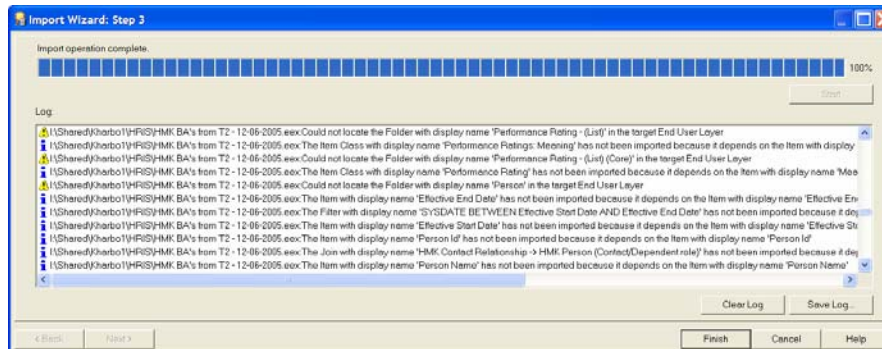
Import Wizard: Step 3

Import operation complete.

100%

Start

Log:

I:\Shared\Kharbo1\HRIS\HMK BA's from T2 - 12-06-2005.eex:Could not locate the Folder with display name 'Performance Rating - (List)' in the target End User Layer
I:\Shared\Kharbo1\HRIS\HMK BA's from T2 - 12-06-2005.eex:The Item Class with display name 'Performance Ratings: Meaning' has not been imported because it depends on the Item with display
I:\Shared\Kharbo1\HRIS\HMK BA's from T2 - 12-06-2005.eex:Could not locate the Folder with display name 'Performance Rating - (List) (Core)' in the target End User Layer
I:\Shared\Kharbo1\HRIS\HMK BA's from T2 - 12-06-2005.eex:The Item Class with display name 'Performance Rating' has not been imported because it depends on the Item with display name 'Mea
I:\Shared\Kharbo1\HRIS\HMK BA's from T2 - 12-06-2005.eex:Could not locate the Folder with display name 'Person' in the target End User Layer
I:\Shared\Kharbo1\HRIS\HMK BA's from T2 - 12-06-2005.eex:The Item with display name 'Effective End Date' has not been imported because it depends on the Item with display name 'Effective En
I:\Shared\Kharbo1\HRIS\HMK BA's from T2 - 12-06-2005.eex:The Filter with display name 'SYSDATE BETWEEN Effective Start Date AND Effective End Date' has not been imported because it dep
I:\Shared\Kharbo1\HRIS\HMK BA's from T2 - 12-06-2005.eex:The Item with display name 'Effective Start Date' has not been imported because it depends on the Item with display name 'Effective St
I:\Shared\Kharbo1\HRIS\HMK BA's from T2 - 12-06-2005.eex:The Item with display name 'Person Id' has not been imported because it depends on the Item with display name 'Person Id'
I:\Shared\Kharbo1\HRIS\HMK BA's from T2 - 12-06-2005.eex:The Join with display name 'HMK Contact Relationship -> HMK Person (Contact/Dependent role)' has not been imported because it de
I:\Shared\Kharbo1\HRIS\HMK BA's from T2 - 12-06-2005.eex:The Item with display name 'Person Name' has not been imported because it depends on the Item with display name 'Person Name'

Clear Log   Save Log...

< Back   Next >   Finish   Cancel   Help